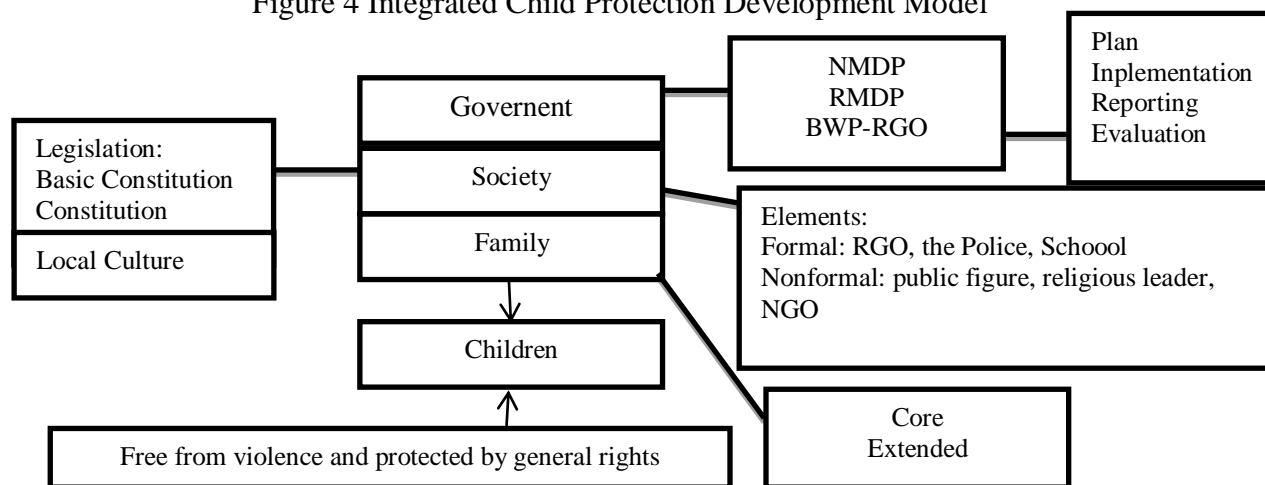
Figure 4 Integrated Child Protection Development Model

Legislation:
Basic Constitution
Constitution

Local Culture

Governent

Society

Family

Children

Free from violence and protected by general rights

NMDP
RMDP
BWP-RGO

Plan
Inplementation
Reporting
Evaluation

Elements:
Formal: RGO, the Police, Schoool
Nonformal: public figure, religious leader, NGO

Core
Extended